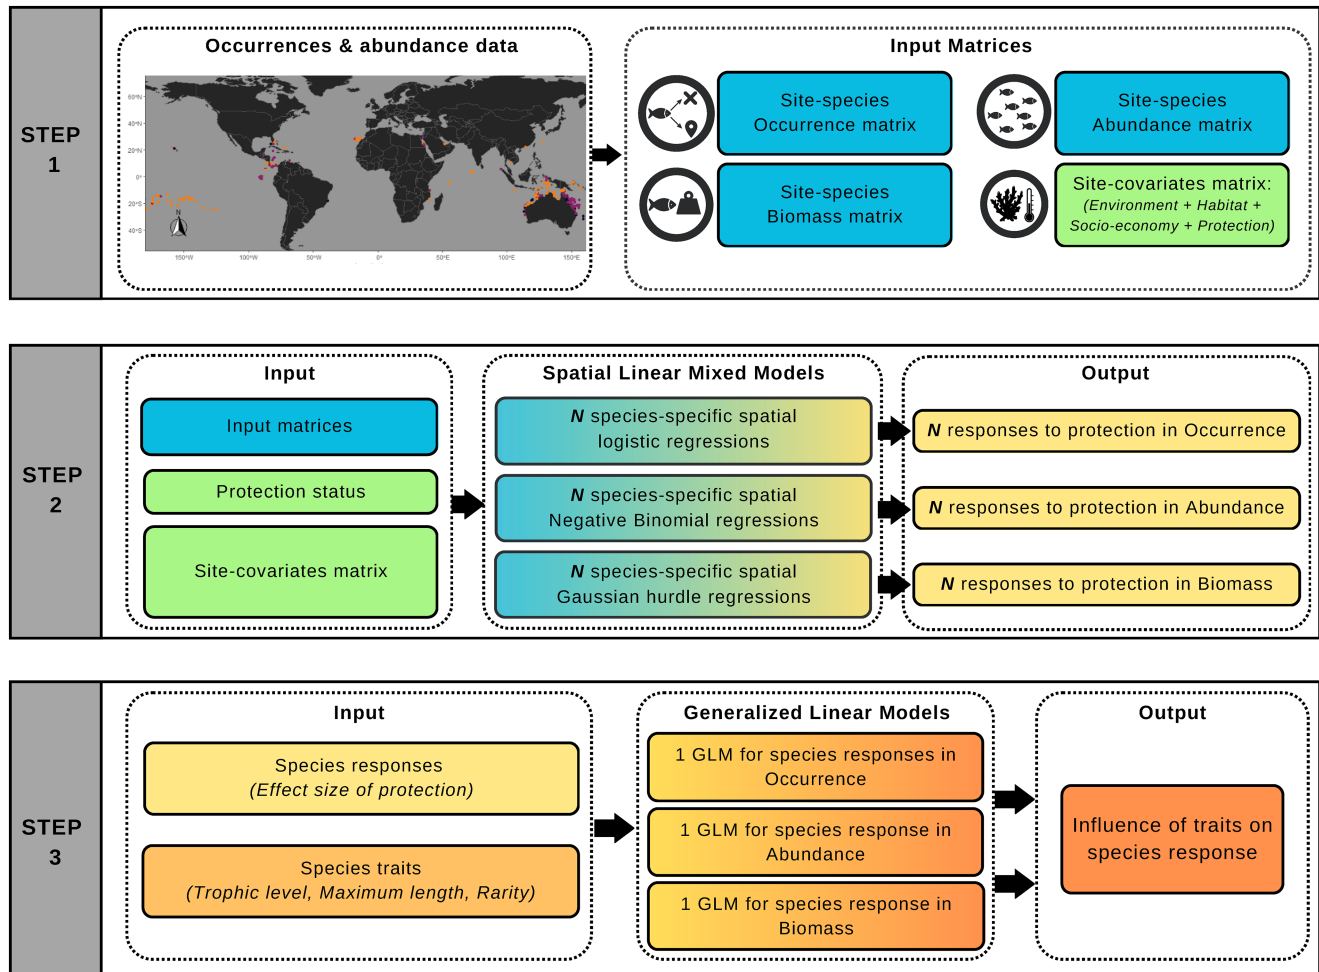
STEP 1

Occurrences & abundance data

60°N
40°N
20°N
0°
20°S
40°S
150°W 100°W 50°W 0° 50°E 100°E 150°E

Input Matrices

Site-species Occurrence matrix

Site-species Abundance matrix

Site-species Biomass matrix

Site-covariates matrix: *(Environment + Habitat + Socio-economy + Protection)*

STEP 2

Input

Input matrices

Protection status

Site-covariates matrix

Spatial Linear Mixed Models

***N*** species-specific spatial logistic regressions

***N*** species-specific spatial Negative Binomial regressions

***N*** species-specific spatial Gaussian hurdle regressions

Output

***N*** responses to protection in Occurrence

***N*** responses to protection in Abundance

***N*** responses to protection in Biomass

STEP 3

Input

Species responses *(Effect size of protection)*

Species traits *(Trophic level, Maximum length, Rarity)*

Generalized Linear Models

1 GLM for species responses in Occurrence

1 GLM for species response in Abundance

1 GLM for species response in Biomass

Output

Influence of traits on species response